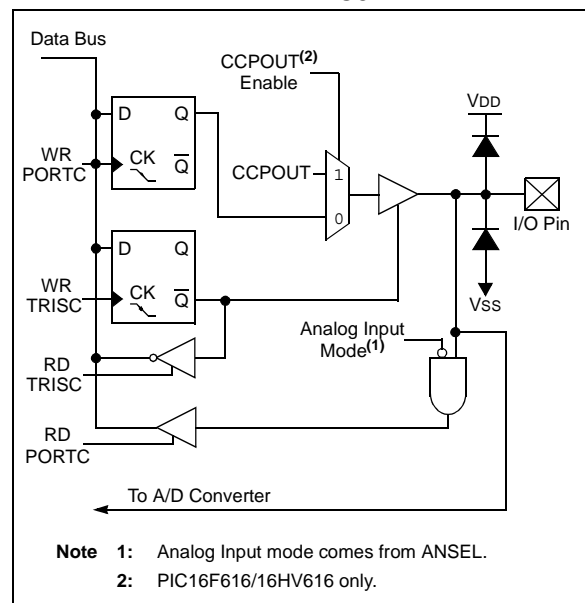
Data Bus

CCPOUT$^{(2)}$
Enable

VDD

D Q

WR
PORTC

CK $\overline{Q}$

CCPOUT

1

0

I/O Pin

D Q

WR
TRISC

CK $\overline{Q}$

VSS

Analog Input
Mode$^{(1)}$

RD
TRISC

RD
PORTC

To A/D Converter

Note 1: Analog Input mode comes from ANSEL.
2: PIC16F616/16HV616 only.